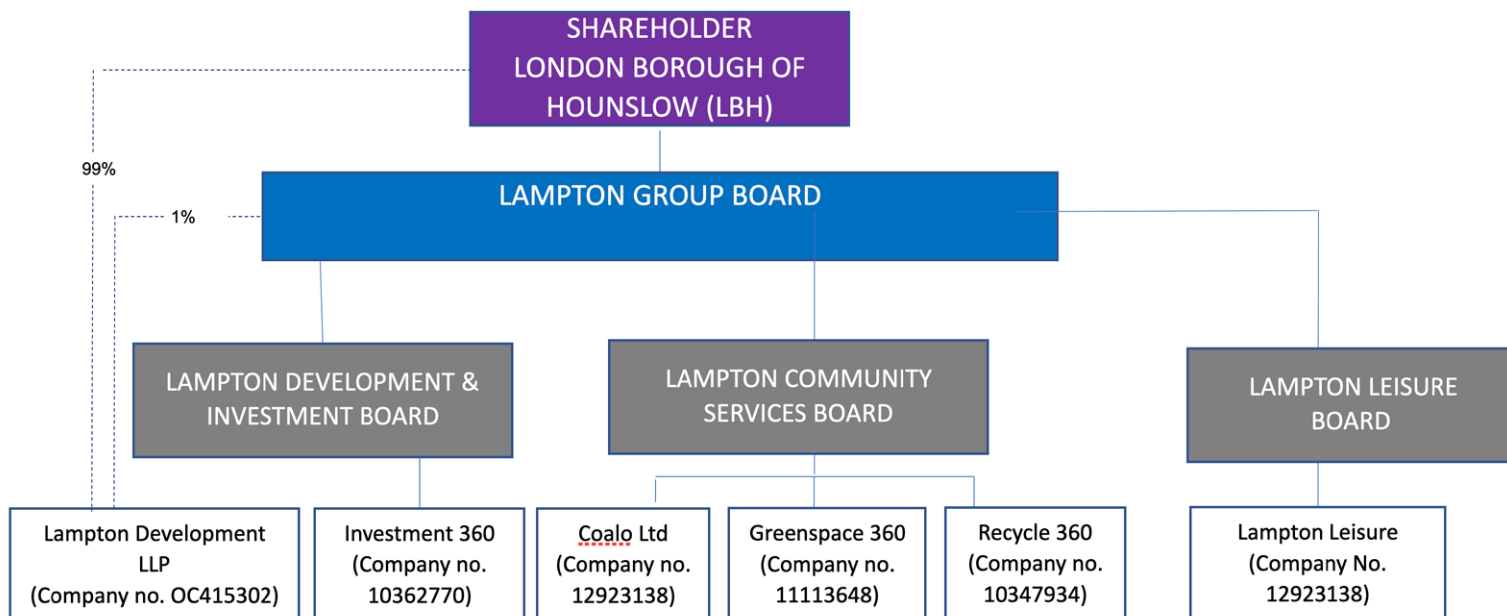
SHAREHOLDER
LONDON BOROUGH OF
HOUNSLOW (LBH)

99%

1%

LAMPTON GROUP BOARD

LAMPTON DEVELOPMENT & INVESTMENT BOARD

LAMPTON COMMUNITY SERVICES BOARD

LAMPTON LEISURE BOARD

Lampton Development LLP (Company no. OC415302)

Investment 360 (Company no. 10362770)

Coalo Ltd (Company no. 12923138)

Greenspace 360 (Company no. 11113648)

Recycle 360 (Company no. 10347934)

Lampton Leisure (Company No. 12923138)